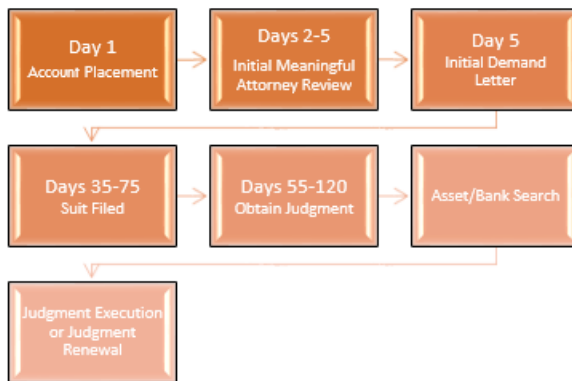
Day 1
Account Placement

Days 2-5
Initial Meaningful Attorney Review

Day 5
Initial Demand Letter

Days 35-75
Suit Filed

Days 55-120
Obtain Judgment

Asset/Bank Search

Judgment Execution or Judgment Renewal